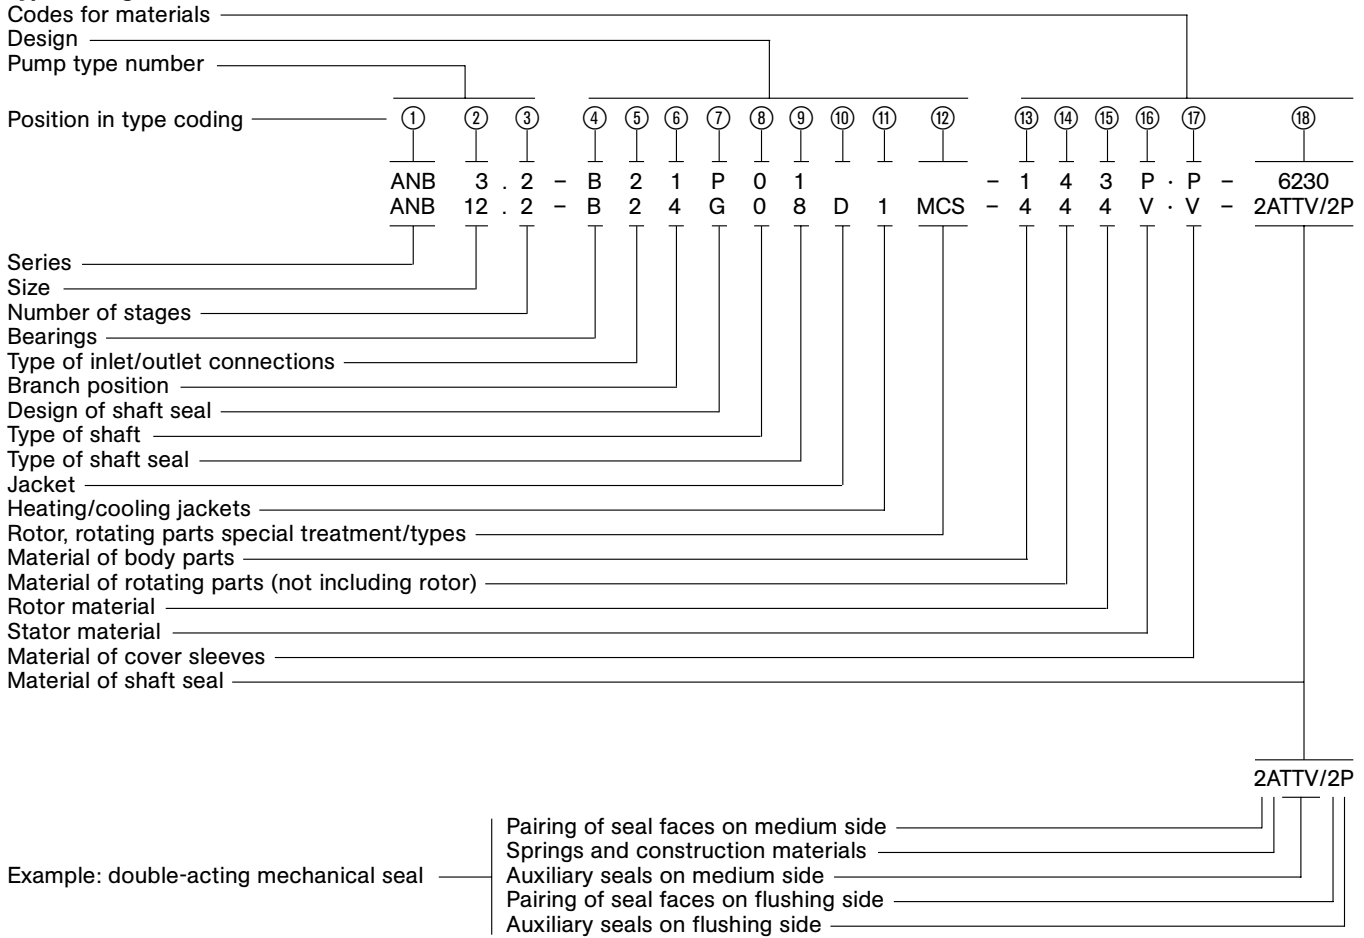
Codes for materials
Design
Pump type number

Position in type coding ① ② ③ ④ ⑤ ⑥ ⑦ ⑧ ⑨ ⑩ ⑪ ⑫ ⑬ ⑭ ⑮ ⑯ ⑰ ⑱

ANB 3 . 2 – B 2 1 P 0 1 – 1 4 3 P · P – 6230
ANB 12 . 2 – B 2 4 G 0 8 D 1 MCS – 4 4 4 V · V – 2ATTV/2P

Series
Size
Number of stages
Bearings
Type of inlet/outlet connections
Branch position
Design of shaft seal
Type of shaft
Type of shaft seal
Jacket
Heating/cooling jackets
Rotor, rotating parts special treatment/types
Material of body parts
Material of rotating parts (not including rotor)
Rotor material
Stator material
Material of cover sleeves
Material of shaft seal

2ATTV/2P

Example: double-acting mechanical seal
Pairing of seal faces on medium side
Springs and construction materials
Auxiliary seals on medium side
Pairing of seal faces on flushing side
Auxiliary seals on flushing side